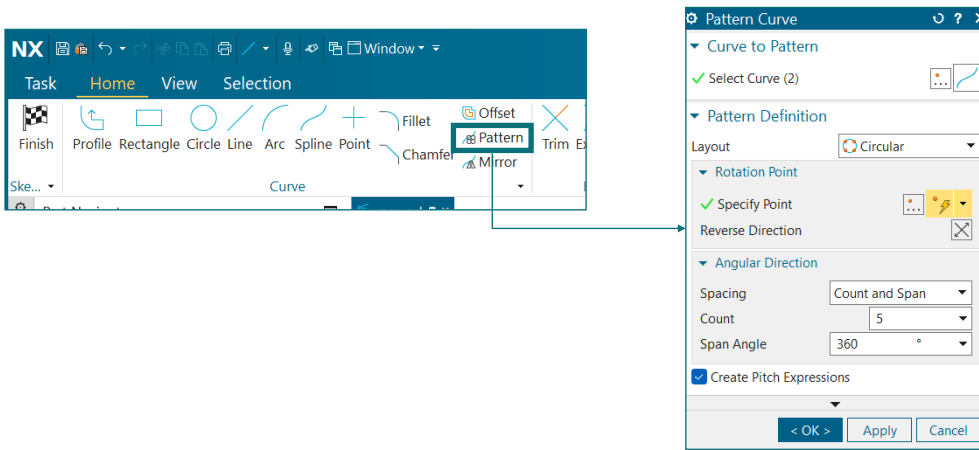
NX Window

Task Home View Selection

Finish Profile Rectangle Circle Line Arc Spline Point Fillet Chamfer Offset Pattern Mirror Trim Ex

Ske... Curve

Pattern Curve

Curve to Pattern

Select Curve (2)

Pattern Definition

Layout Circular

Rotation Point

Specify Point

Reverse Direction

Angular Direction

Spacing Count and Span

Count 5

Span Angle 360 °

Create Pitch Expressions

< OK > Apply Cancel